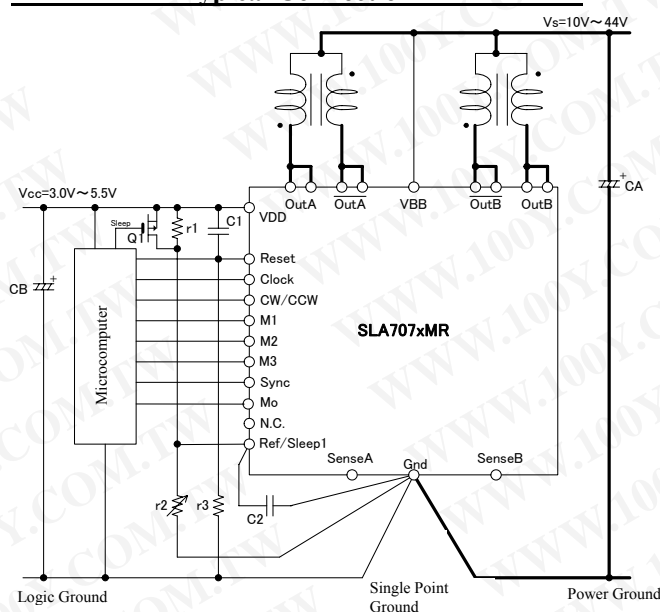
Vs=10V～44V

CA

Vcc=3.0V～5.5V

Sleep

Q1

r1

C1

VDD

OutA

$\overline{OutA}$

VBB

$\overline{OutB}$

OutB

CB

Reset

Clock

CW/CCW

M1

M2

M3

Sync

Mo

N.C.

Ref/Sleep1

Microcomputer

SLA707xMR

SenseA

Gnd

SenseB

r2

r3

C2

Logic Ground

Single Point Ground

Power Ground